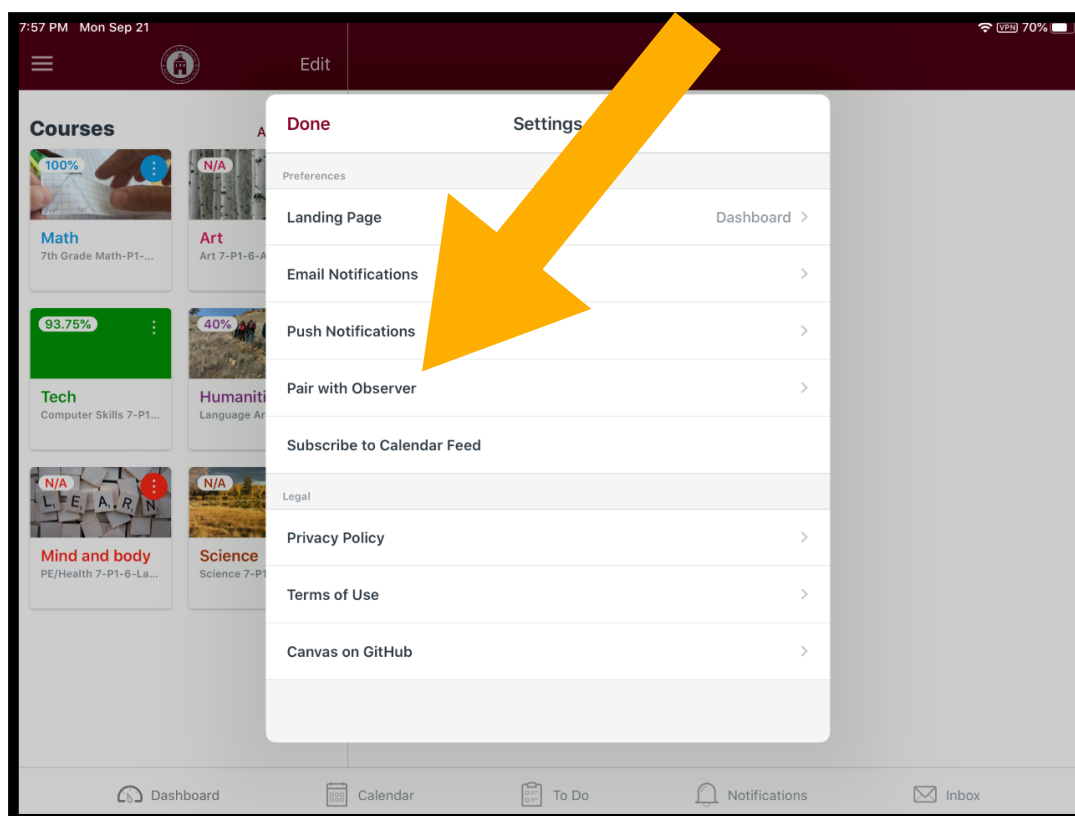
7:57 PM Mon Sep 21

VPN 70%

Edit

Courses

A

100%

Math

7th Grade Math-P1-...

N/A

Art

Art 7-P1-6-A

93.75%

Tech

Computer Skills 7-P1...

40%

Humaniti

Language Ar

N/A

LEARN

Mind and body

PE/Health 7-P1-6-La...

N/A

Science

Science 7-P1

Done

Settings

Preferences

Landing Page

Dashboard

Email Notifications

Push Notifications

Pair with Observer

Subscribe to Calendar Feed

Legal

Privacy Policy

Terms of Use

Canvas on GitHub

Dashboard

Calendar

To Do

Notifications

Inbox